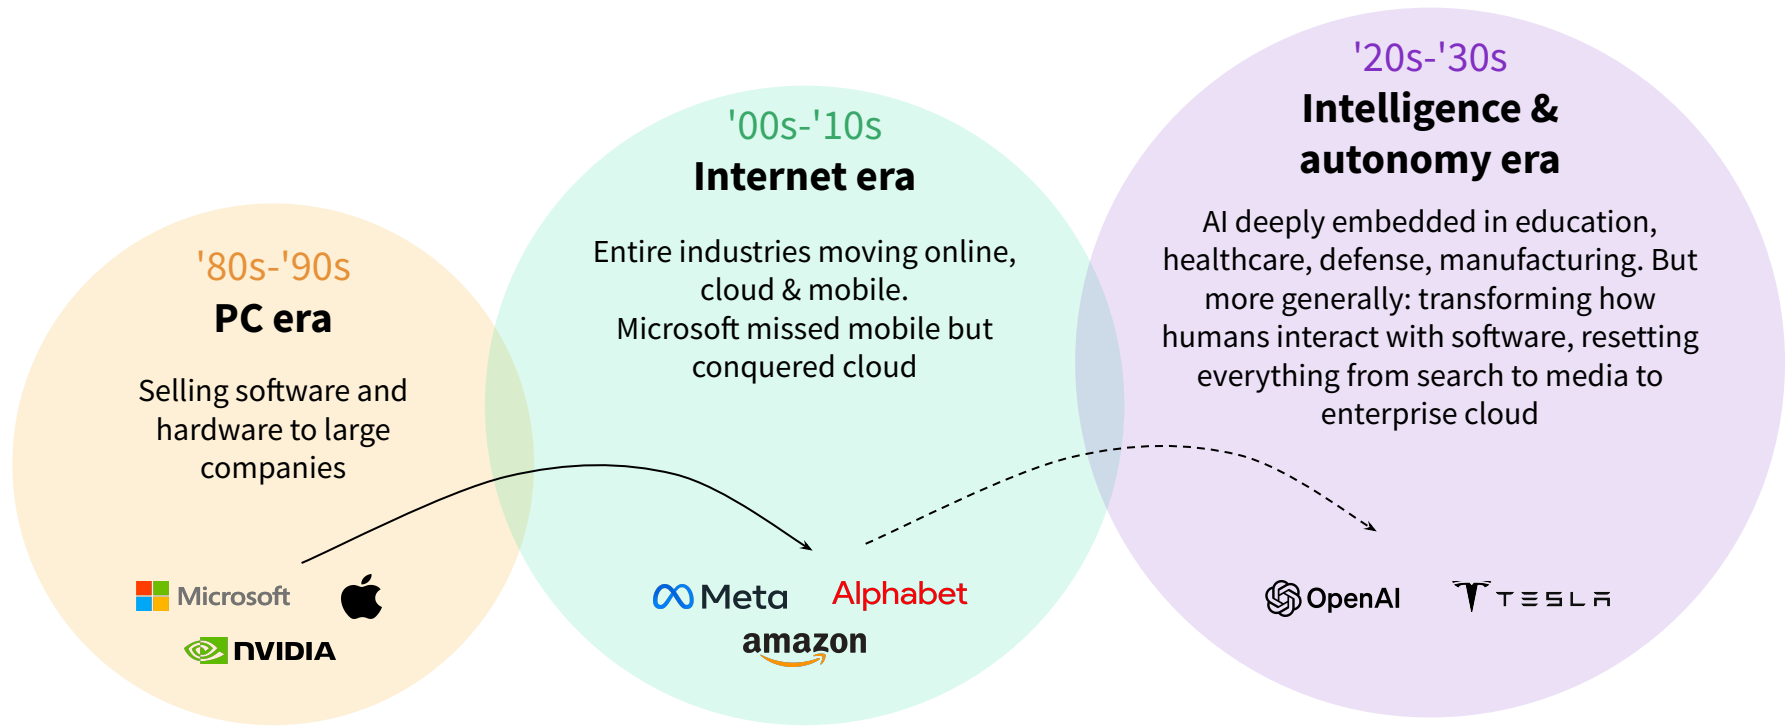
'80s-'90s
PC era

Selling software and hardware to large companies

Microsoft
NVIDIA

'00s-'10s
Internet era

Entire industries moving online, cloud & mobile.
Microsoft missed mobile but conquered cloud

Meta
Alphabet
amazon

'20s-'30s
Intelligence & autonomy era

AI deeply embedded in education, healthcare, defense, manufacturing. But more generally: transforming how humans interact with software, resetting everything from search to media to enterprise cloud

OpenAI
TESLA